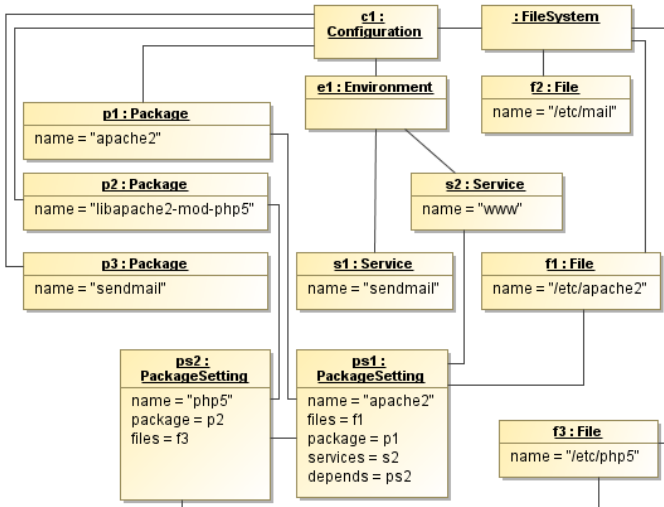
c1 : Configuration

: FileSystem

e1 : Environment

f2 : File
name = "/etc/mail"

p1 : Package
name = "apache2"

p2 : Package
name = "libapache2-mod-php5"

s2 : Service
name = "www"

p3 : Package
name = "sendmail"

s1 : Service
name = "sendmail"

f1 : File
name = "/etc/apache2"

ps2 : PackageSetting
name = "php5"
package = p2
files = f3

ps1 : PackageSetting
name = "apache2"
files = f1
package = p1
services = s2
depends = ps2

f3 : File
name = "/etc/php5"